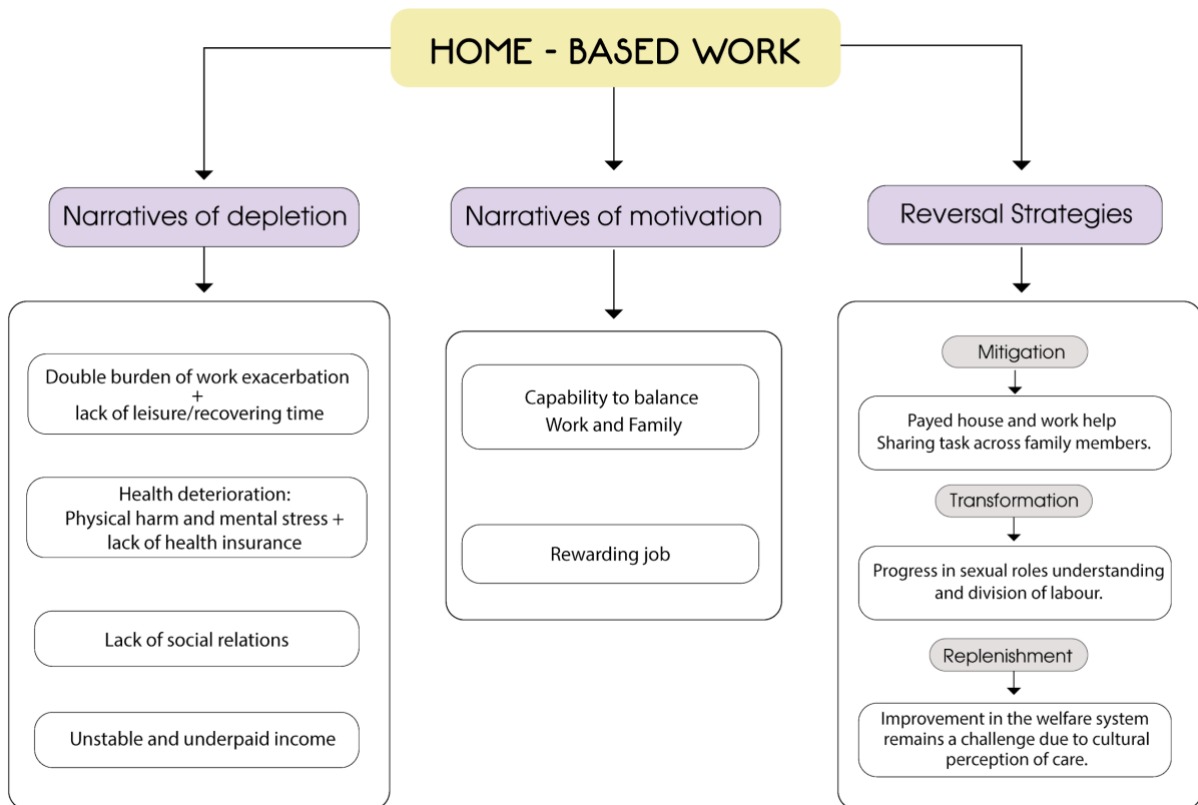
HOME - BASED WORK

Narratives of depletion

Double burden of work exacerbation + lack of leisure/recovering time

Health deterioration: Physical harm and mental stress + lack of health insurance

Lack of social relations

Unstable and underpaid income

Narratives of motivation

Capability to balance Work and Family

Rewarding job

Reversal Strategies

Mitigation

Payed house and work help Sharing task across family members.

Transformation

Progress in sexual roles understanding and division of labour.

Replenishment

Improvement in the welfare system remains a challenge due to cultural perception of care.